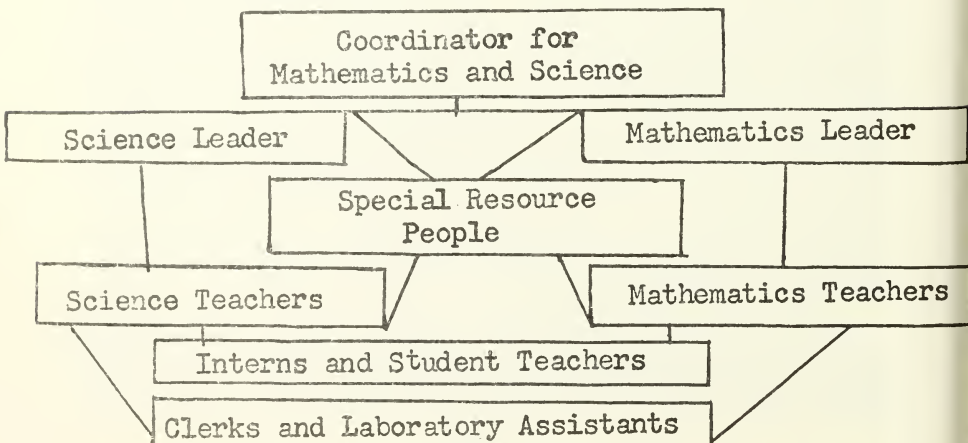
Coordinator for Mathematics and Science

Science Leader

Mathematics Leader

Special Resource People

Science Teachers

Mathematics Teachers

Interns and Student Teachers

Clerks and Laboratory Assistants